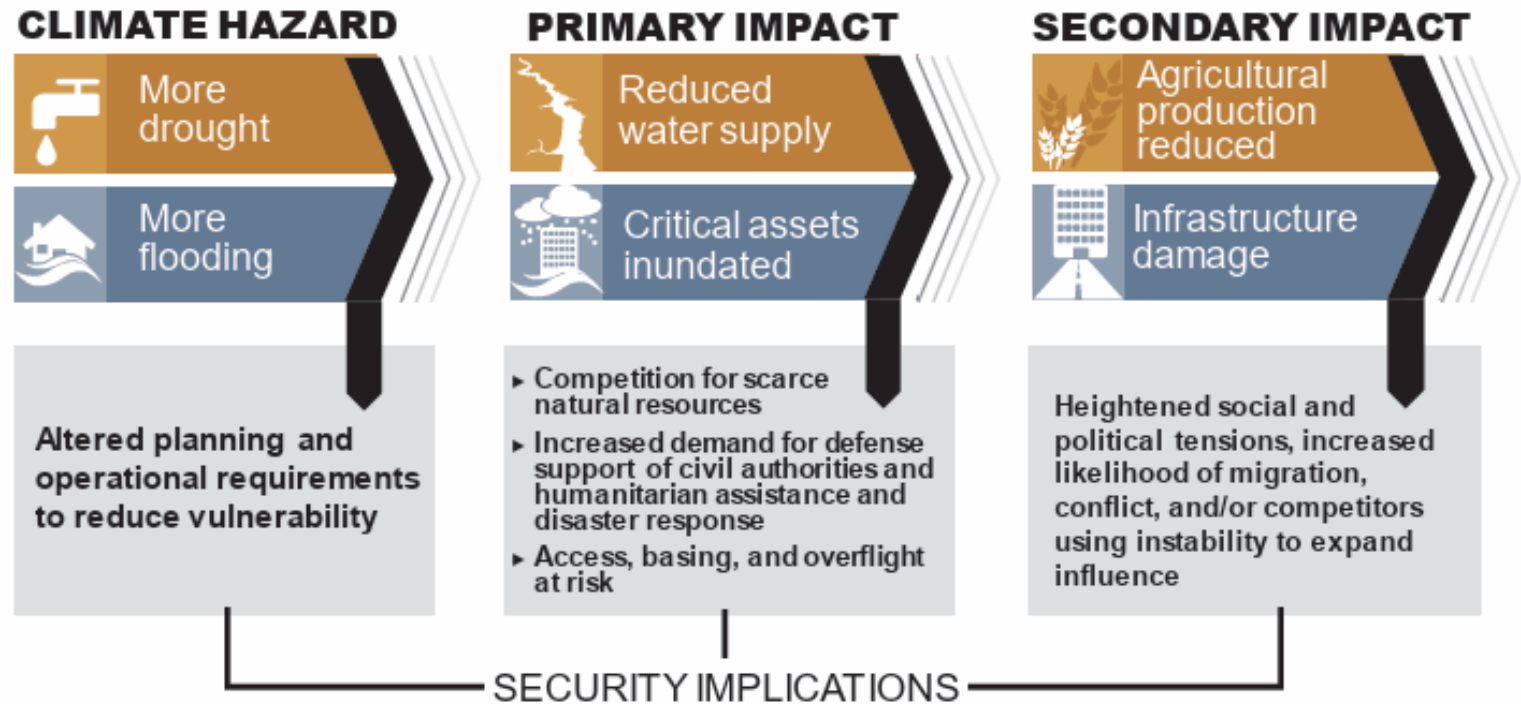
CLIMATE HAZARD

More drought

More flooding

Altered planning and operational requirements to reduce vulnerability

PRIMARY IMPACT

Reduced water supply

Critical assets inundated

▸ Competition for scarce natural resources
▸ Increased demand for defense support of civil authorities and humanitarian assistance and disaster response
▸ Access, basing, and overflight at risk

SECONDARY IMPACT

Agricultural production reduced

Infrastructure damage

Heightened social and political tensions, increased likelihood of migration, conflict, and/or competitors using instability to expand influence

SECURITY IMPLICATIONS